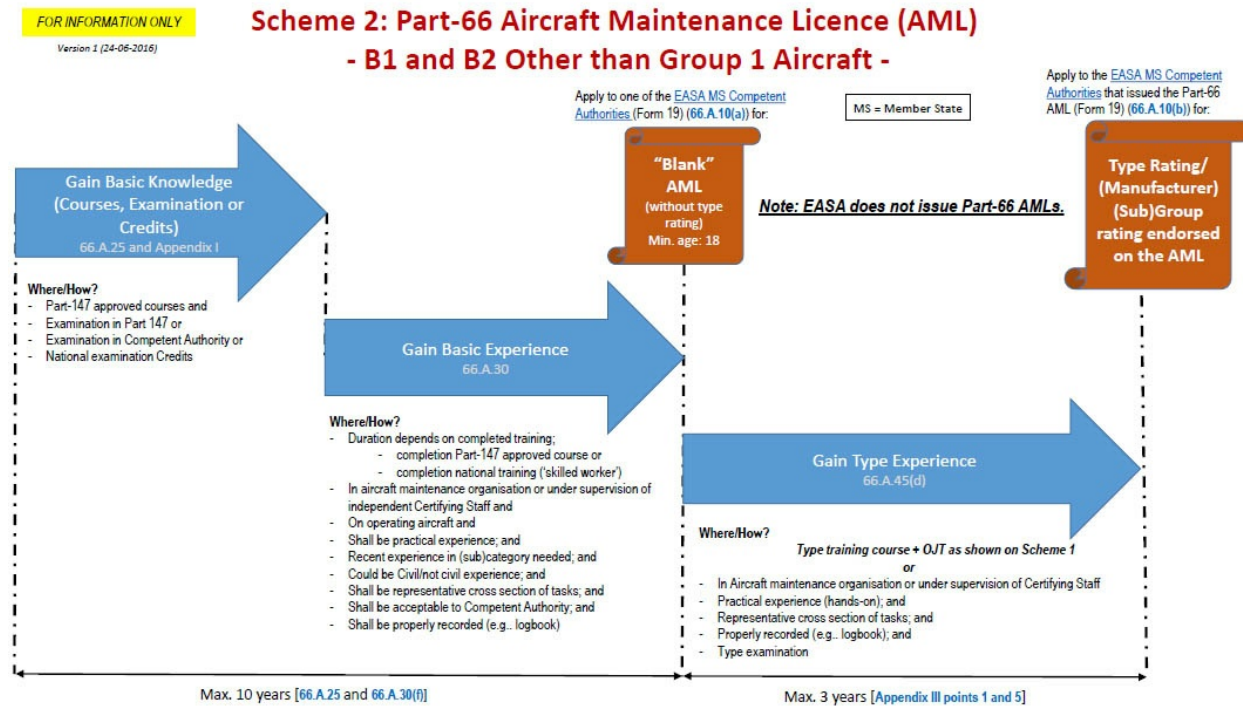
FOR INFORMATION ONLY

Version 1 (24-06-2016)

Scheme 2: Part-66 Aircraft Maintenance Licence (AML)
- B1 and B2 Other than Group 1 Aircraft -

Apply to one of the EASA MS Competent Authorities (Form 19) (66.A.10(a)) for:

MS = Member State

Apply to the EASA MS Competent Authorities that issued the Part-66 AML (Form 19) (66.A.10(b)) for:

"Blank" AML (without type rating) Min. age: 18

Note: EASA does not issue Part-66 AMLs.

Type Rating/ (Manufacturer) (Sub)Group rating endorsed on the AML

Gain Basic Knowledge (Courses, Examination or Credits)
66.A.25 and Appendix I

Where/How?
- Part-147 approved courses and
- Examination in Part 147 or
- Examination in Competent Authority or
- National examination Credits

Gain Basic Experience
66.A.30

Where/How?
- Duration depends on completed training;
  - completion Part-147 approved course or
  - completion national training ('skilled worker')
- In aircraft maintenance organisation or under supervision of independent Certifying Staff and
- On operating aircraft and
- Shall be practical experience; and
- Recent experience in (sub)category needed; and
- Could be Civil/not civil experience; and
- Shall be representative cross section of tasks; and
- Shall be acceptable to Competent Authority; and
- Shall be properly recorded (e.g.. logbook)

Gain Type Experience
66.A.45(d)

Where/How?
Type training course + OJT as shown on Scheme 1
or
- In Aircraft maintenance organisation or under supervision of Certifying Staff
- Practical experience (hands-on); and
- Representative cross section of tasks; and
- Properly recorded (e.g.. logbook); and
- Type examination

Max. 10 years [66.A.25 and 66.A.30(f)]

Max. 3 years [Appendix III points 1 and 5]